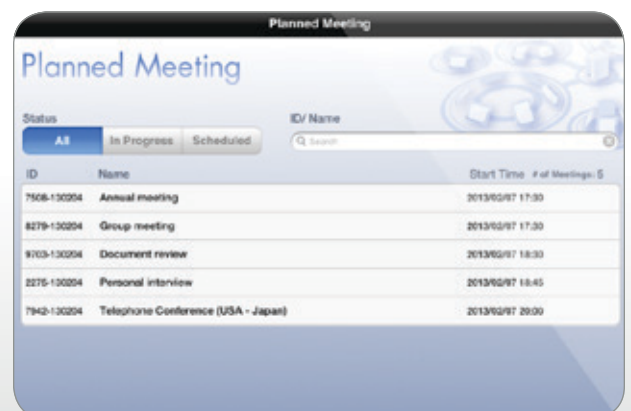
Planned Meeting

Planned Meeting

Status

All | In Progress | Scheduled

ID/ Name

Search

| ID | Name | Start Time # of Meetings: 5 |
|---|---|---|
| 7508-130204 | Annual meeting | 2013/02/07 17:30 |
| 8279-130204 | Group meeting | 2013/02/07 17:30 |
| 9703-130204 | Document review | 2013/02/07 18:30 |
| 2276-130204 | Personal interview | 2013/02/07 18:45 |
| 7942-130204 | Telephone Conference (USA - Japan) | 2013/02/07 20:00 |